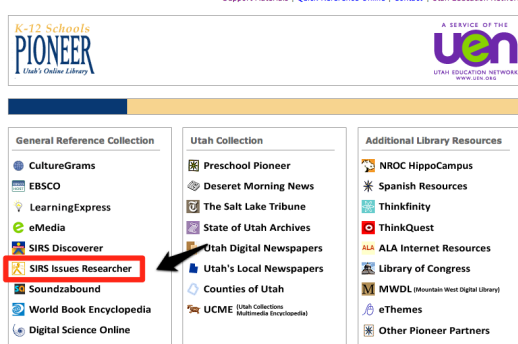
Support Materials | Quick Reference Online | Contact | Utah Education Network

K-12 Schools
PIONEER
Utah's Online Library

A SERVICE OF THE
uen
UTAH EDUCATION NETWORK
WWW.UEN.ORG

General Reference Collection
CultureGrams
EBSCO
LearningExpress
eMedia
SIRS Discoverer
SIRS Issues Researcher
Soundzabound
World Book Encyclopedia
Digital Science Online

Utah Collection
Preschool Pioneer
Deseret Morning News
The Salt Lake Tribune
State of Utah Archives
Utah Digital Newspapers
Utah's Local Newspapers
Counties of Utah
UCME (Utah Collections Multimedia Encyclopedia)

Additional Library Resources
NROC HippoCampus
Spanish Resources
Thinkfinity
ThinkQuest
ALA Internet Resources
Library of Congress
MWDL (Mountain West Digital Library)
eThemes
Other Pioneer Partners